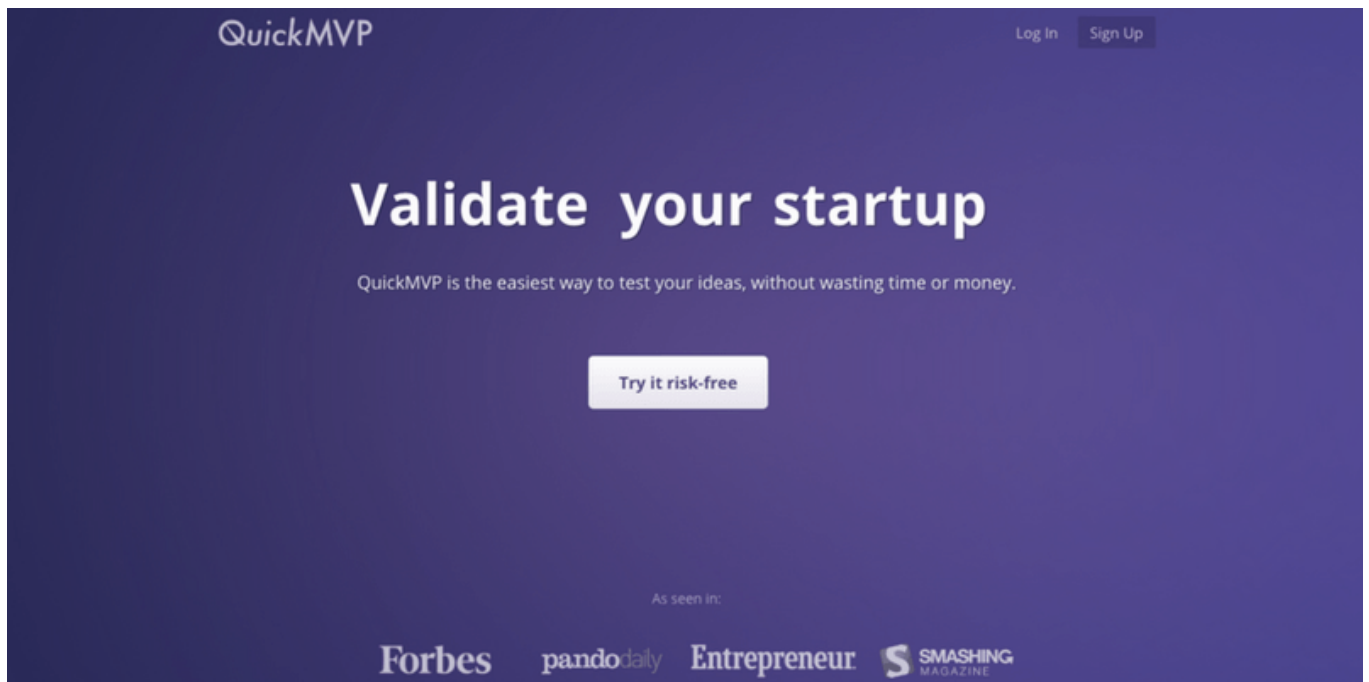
QuickMVP

Log In Sign Up

Validate your startup

QuickMVP is the easiest way to test your ideas, without wasting time or money.

Try it risk-free

As seen in:

Forbes pandodaily Entrepreneur SMASHING MAGAZINE